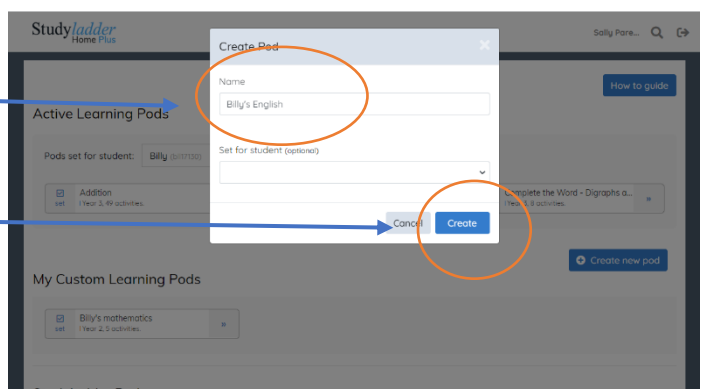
Studyladder Home Plus

Sally Pare...

Create Pod

Name

Billy's English

Set for student (optional)

Cancel

Create

How to guide

Active Learning Pods

Pods set for student: Billy (b17130)

set Addition
| Year 3, 49 activities

Complete the Word - Digraphs a...
| Year 3, 8 activities

Create new pod

My Custom Learning Pods

set Billy's mathematics
| Year 2, 5 activities